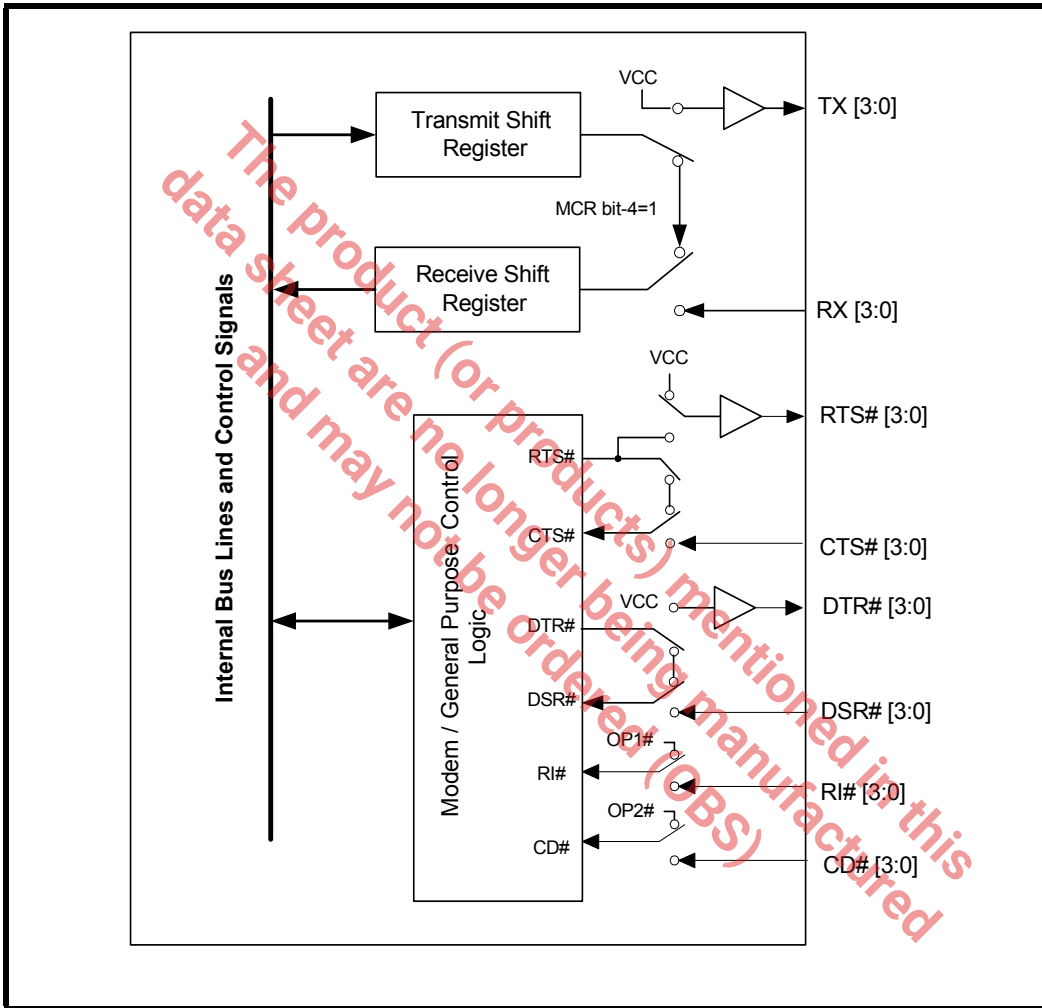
Internal Bus Lines and Control Signals

Transmit Shift Register

VCC

TX [3:0]

MCR bit-4=1

Receive Shift Register

RX [3:0]

VCC

RTS# [3:0]

Modem / General Purpose Control Logic

RTS#

CTS#

CTS# [3:0]

VCC

DTR# [3:0]

DTR#

DSR#

DSR# [3:0]

OP1#

RI#

RI# [3:0]

OP2#

CD#

CD# [3:0]

The product (or products) mentioned in this data sheet are no longer being manufactured and may not be ordered (OBS)